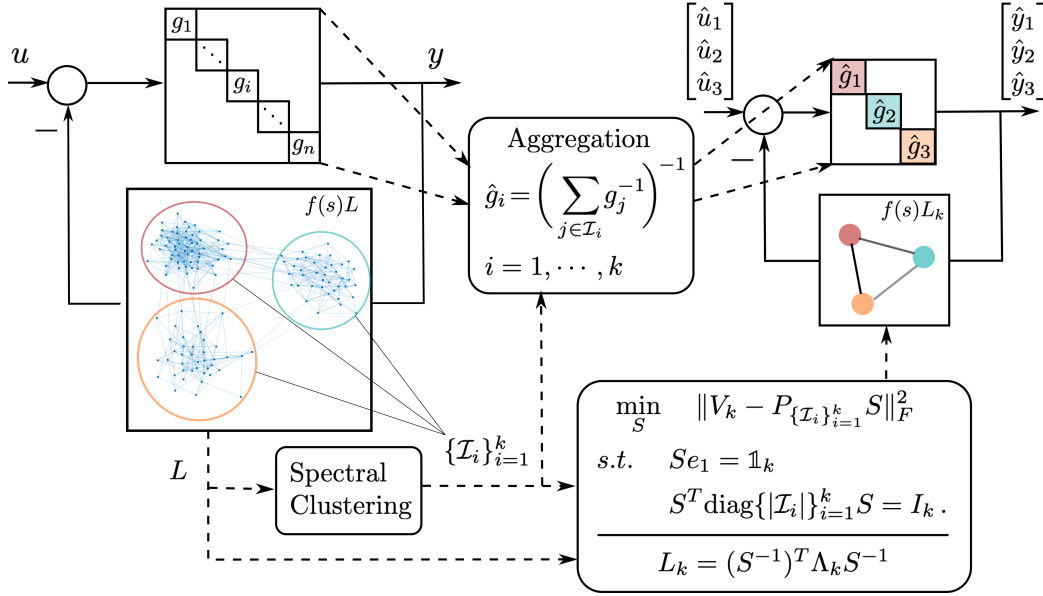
$u$

$-$

$g_1$ $\ddots$ $g_i$ $\ddots$ $g_n$

$y$

$f(s)L$

Aggregation

$\hat{g}_i = \left( \sum_{j \in \mathcal{I}_i} g_j^{-1} \right)^{-1}$

$i = 1, \cdots, k$

$\begin{bmatrix} \hat{u}_1 \\ \hat{u}_2 \\ \hat{u}_3 \end{bmatrix}$

$-$

$\hat{g}_1$ $\hat{g}_2$ $\hat{g}_3$

$\begin{bmatrix} \hat{y}_1 \\ \hat{y}_2 \\ \hat{y}_3 \end{bmatrix}$

$f(s)L_k$

$\{\mathcal{I}_i\}_{i=1}^k$

$L$

Spectral Clustering

$\min_{S} \quad \|V_k - P_{\{\mathcal{I}_i\}_{i=1}^k} S\|_F^2$

$s.t. \quad Se_1 = \mathbb{1}_k$

$S^T \text{diag}\{|\mathcal{I}_i|\}_{i=1}^k S = I_k .$

$L_k = (S^{-1})^T \Lambda_k S^{-1}$